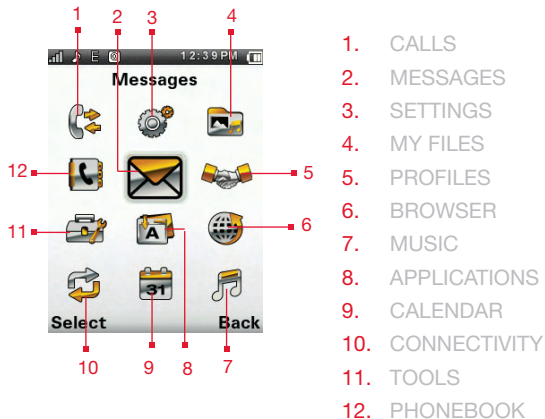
1
2
3
4
E 12:39PM
Messages
12
5
11
6
31
Select
Back
10
9
8
7

1. CALLS
2. MESSAGES
3. SETTINGS
4. MY FILES
5. PROFILES
6. BROWSER
7. MUSIC
8. APPLICATIONS
9. CALENDAR
10. CONNECTIVITY
11. TOOLS
12. PHONEBOOK